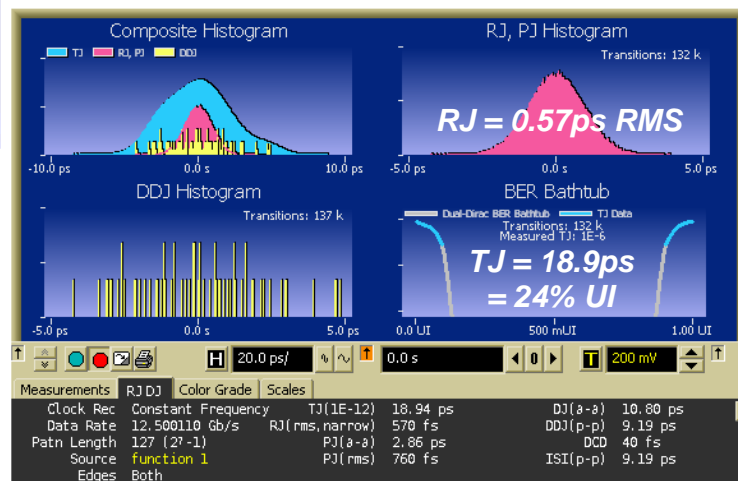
Composite Histogram

TJ RJ, PJ DDJ

-10.0 ps 0.0 s 10.0 ps

RJ, PJ Histogram

Transitions: 132 k

RJ = 0.57ps RMS

-5.0 ps 0.0 s 5.0 ps

DDJ Histogram

Transitions: 137 k

-5.0 ps 0.0 s 5.0 ps

BER Bathtub

Dual-Dirac BER Bathtub TJ Data

Transitions: 132 k
Measured TJ: 1E-6

TJ = 18.9ps
= 24% UI

0.0 UI 500 mUI 1.00 UI

H 20.0 ps/ 0.0 s 0 T 200 mV

Measurements | RJ DJ | Color Grade | Scales

| | | | | | |
|---|---|---|---|---|---|
| Clock Rec | Constant Frequency | TJ(1E-12) | 18.94 ps | DJ(δ-δ) | 10.80 ps |
| Data Rate | 12.500110 Gb/s | RJ(rms,narrow) | 570 fs | DDJ(p-p) | 9.19 ps |
| Patn Length | 127 ($2^7$-1) | PJ(δ-δ) | 2.86 ps | DCD | 40 fs |
| Source | function 1 | PJ(rms) | 760 fs | ISI(p-p) | 9.19 ps |
| Edges | Both | | | | |